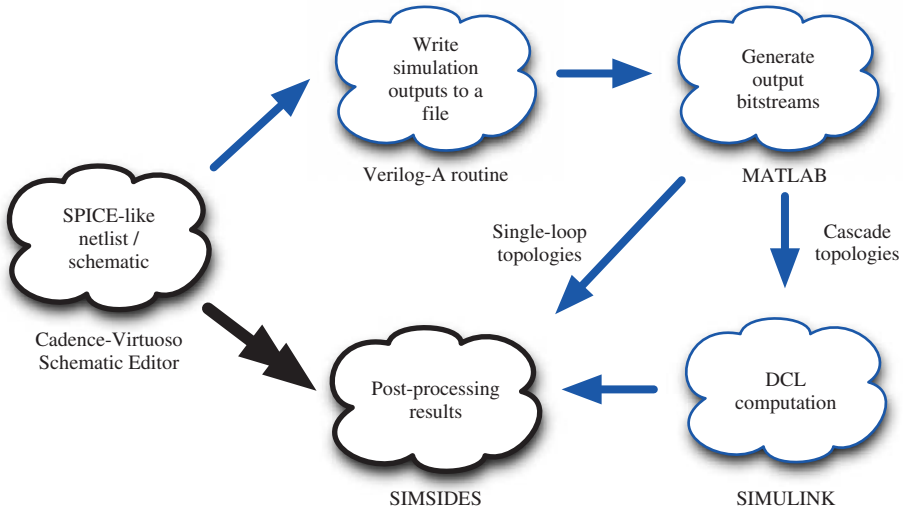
SPICE-like netlist / schematic

Cadence-Virtuoso Schematic Editor

Write simulation outputs to a file

Verilog-A routine

Generate output bitstreams

MATLAB

Single-loop topologies

Cascade topologies

Post-processing results

SIMSIDES

DCL computation

SIMULINK